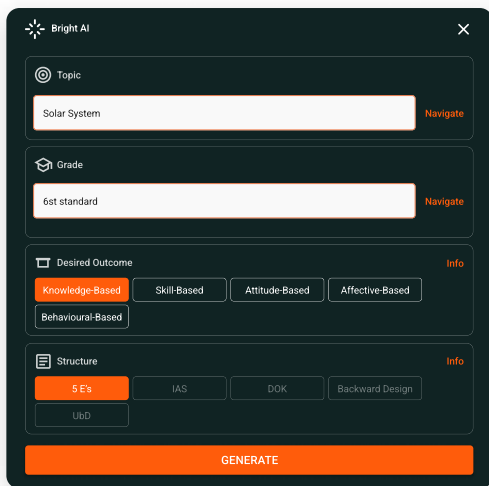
Bright AI

Topic

Solar System

Navigate

Grade

6st standard

Navigate

Desired Outcome

Info

Knowledge-Based

Skill-Based

Attitude-Based

Affective-Based

Behavioural-Based

Structure

Info

5 E's

IAS

DOK

Backward Design

UbD

GENERATE